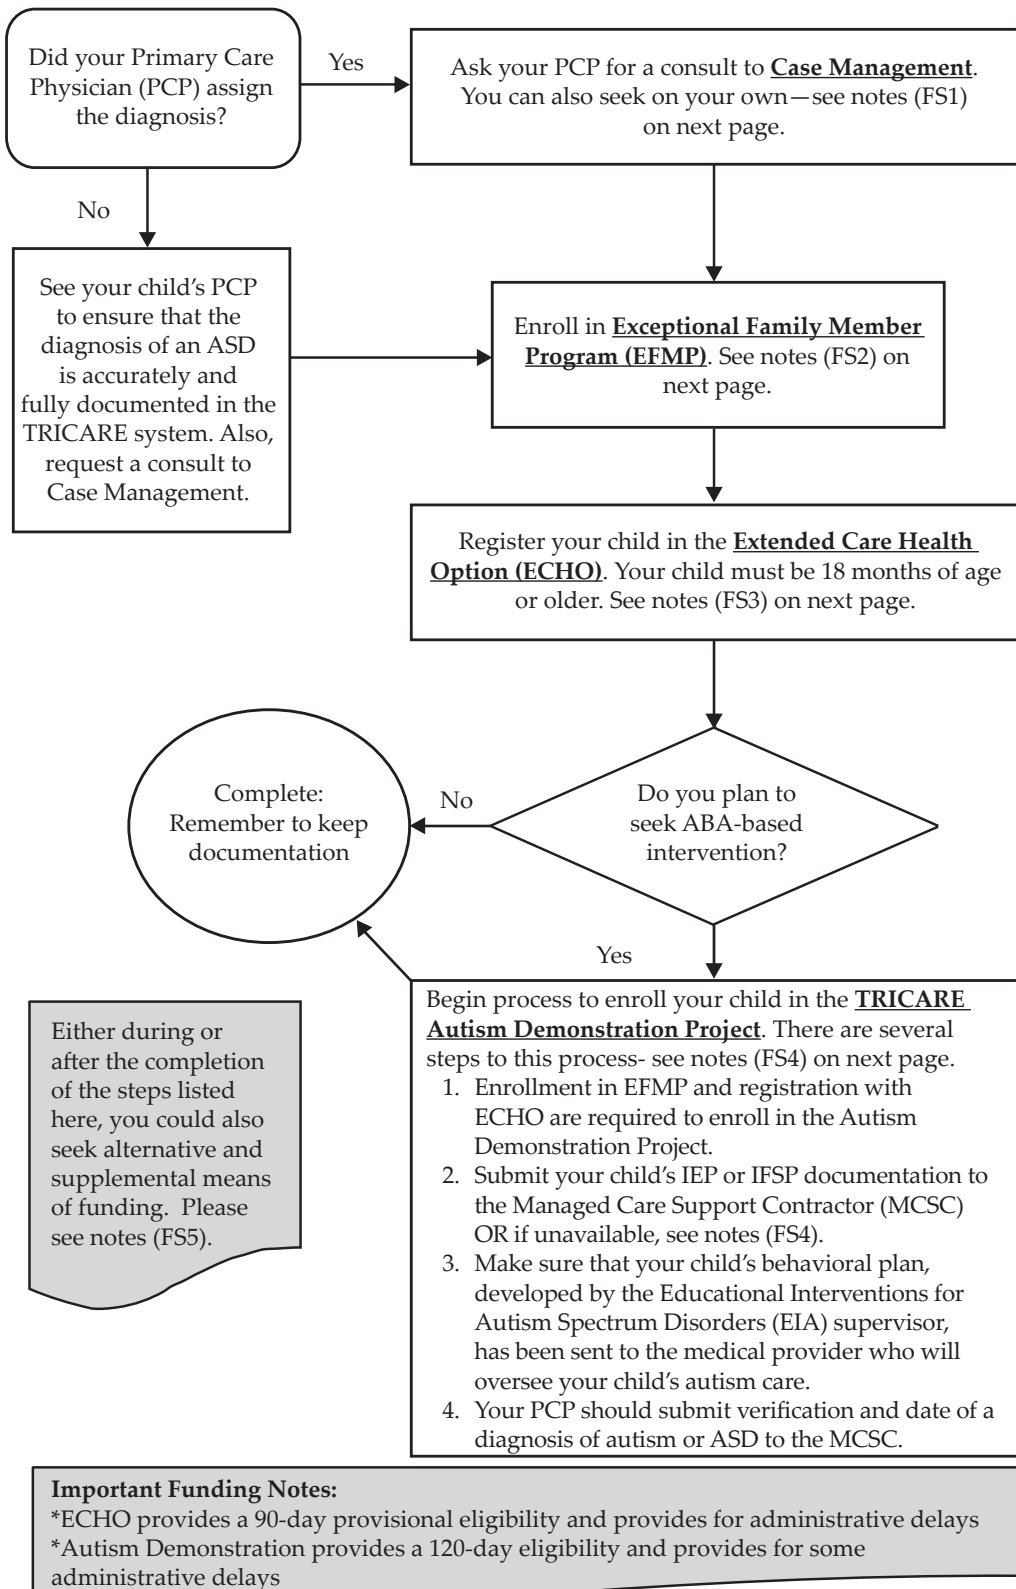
Did your Primary Care Physician (PCP) assign the diagnosis?

Yes

Ask your PCP for a consult to **Case Management**. You can also seek on your own—see notes (FS1) on next page.

No

See your child's PCP to ensure that the diagnosis of an ASD is accurately and fully documented in the TRICARE system. Also, request a consult to Case Management.

Enroll in **Exceptional Family Member Program (EFMP)**. See notes (FS2) on next page.

Register your child in the **Extended Care Health Option (ECHO)**. Your child must be 18 months of age or older. See notes (FS3) on next page.

Complete: Remember to keep documentation

No

Do you plan to seek ABA-based intervention?

Yes

Either during or after the completion of the steps listed here, you could also seek alternative and supplemental means of funding. Please see notes (FS5).

Begin process to enroll your child in the **TRICARE Autism Demonstration Project**. There are several steps to this process- see notes (FS4) on next page.
1. Enrollment in EFMP and registration with ECHO are required to enroll in the Autism Demonstration Project.
2. Submit your child's IEP or IFSP documentation to the Managed Care Support Contractor (MCSC) OR if unavailable, see notes (FS4).
3. Make sure that your child's behavioral plan, developed by the Educational Interventions for Autism Spectrum Disorders (EIA) supervisor, has been sent to the medical provider who will oversee your child's autism care.
4. Your PCP should submit verification and date of a diagnosis of autism or ASD to the MCSC.

**Important Funding Notes:**
*ECHO provides a 90-day provisional eligibility and provides for administrative delays
*Autism Demonstration provides a 120-day eligibility and provides for some administrative delays